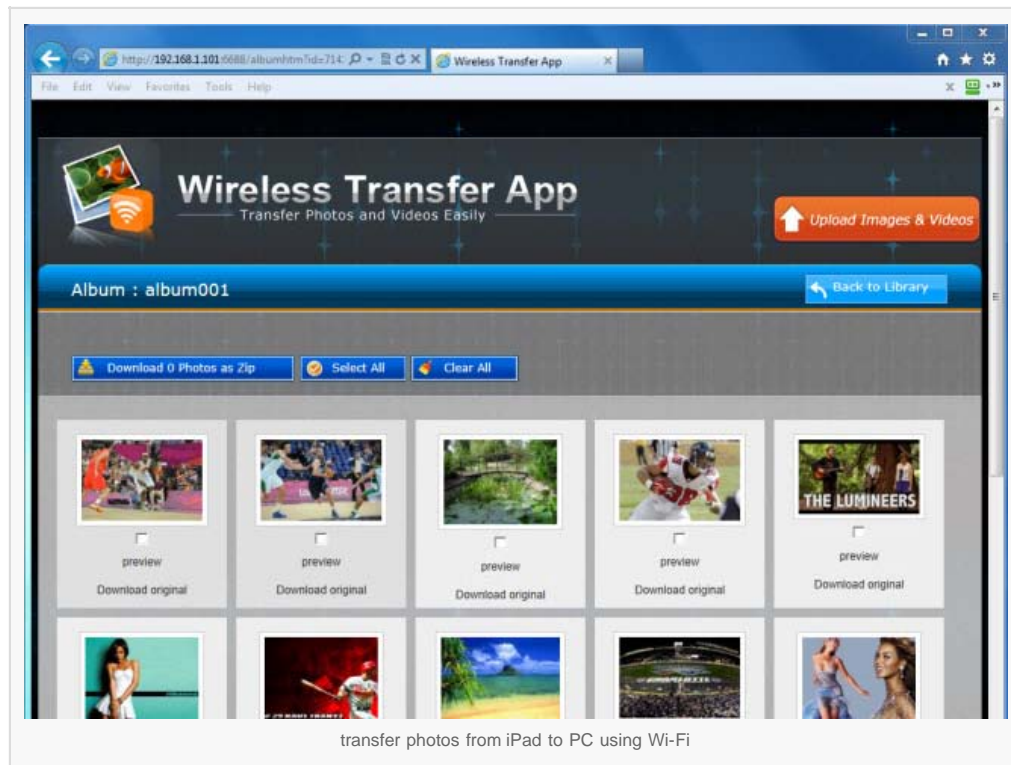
http://192.168.1.101:6688/albumhtm?id=714
Wireless Transfer App

File Edit View Favorites Tools Help

Wireless Transfer App
Transfer Photos and Videos Easily

Upload Images & Videos

Album : album001

Back to Library

Download 0 Photos as Zip
Select All
Clear All

preview
Download original

preview
Download original

preview
Download original

preview
Download original

THE LUMINEERS
preview
Download original

transfer photos from iPad to PC using Wi-Fi